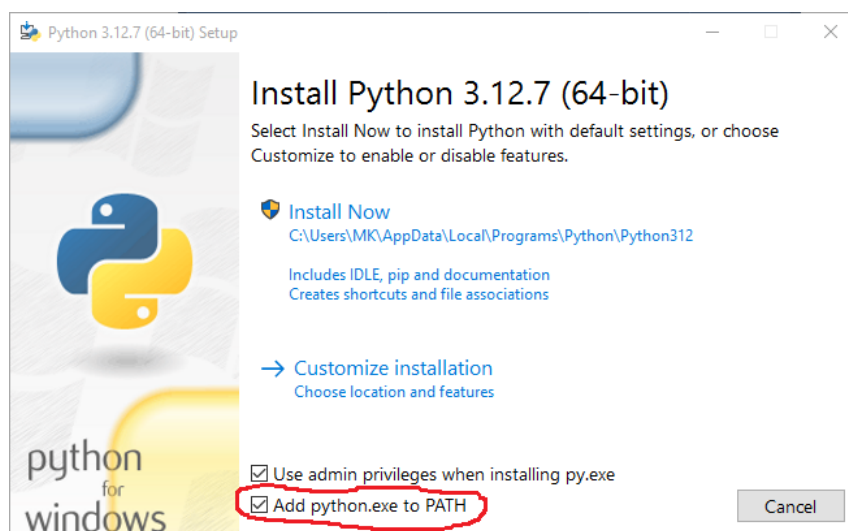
Python 3.12.7 (64-bit) Setup

Install Python 3.12.7 (64-bit)

Select Install Now to install Python with default settings, or choose Customize to enable or disable features.

Install Now
C:\Users\MK\AppData\Local\Programs\Python\Python312

Includes IDLE, pip and documentation
Creates shortcuts and file associations

→ Customize installation
Choose location and features

python for windows

☑ Use admin privileges when installing py.exe
☑ Add python.exe to PATH

Cancel